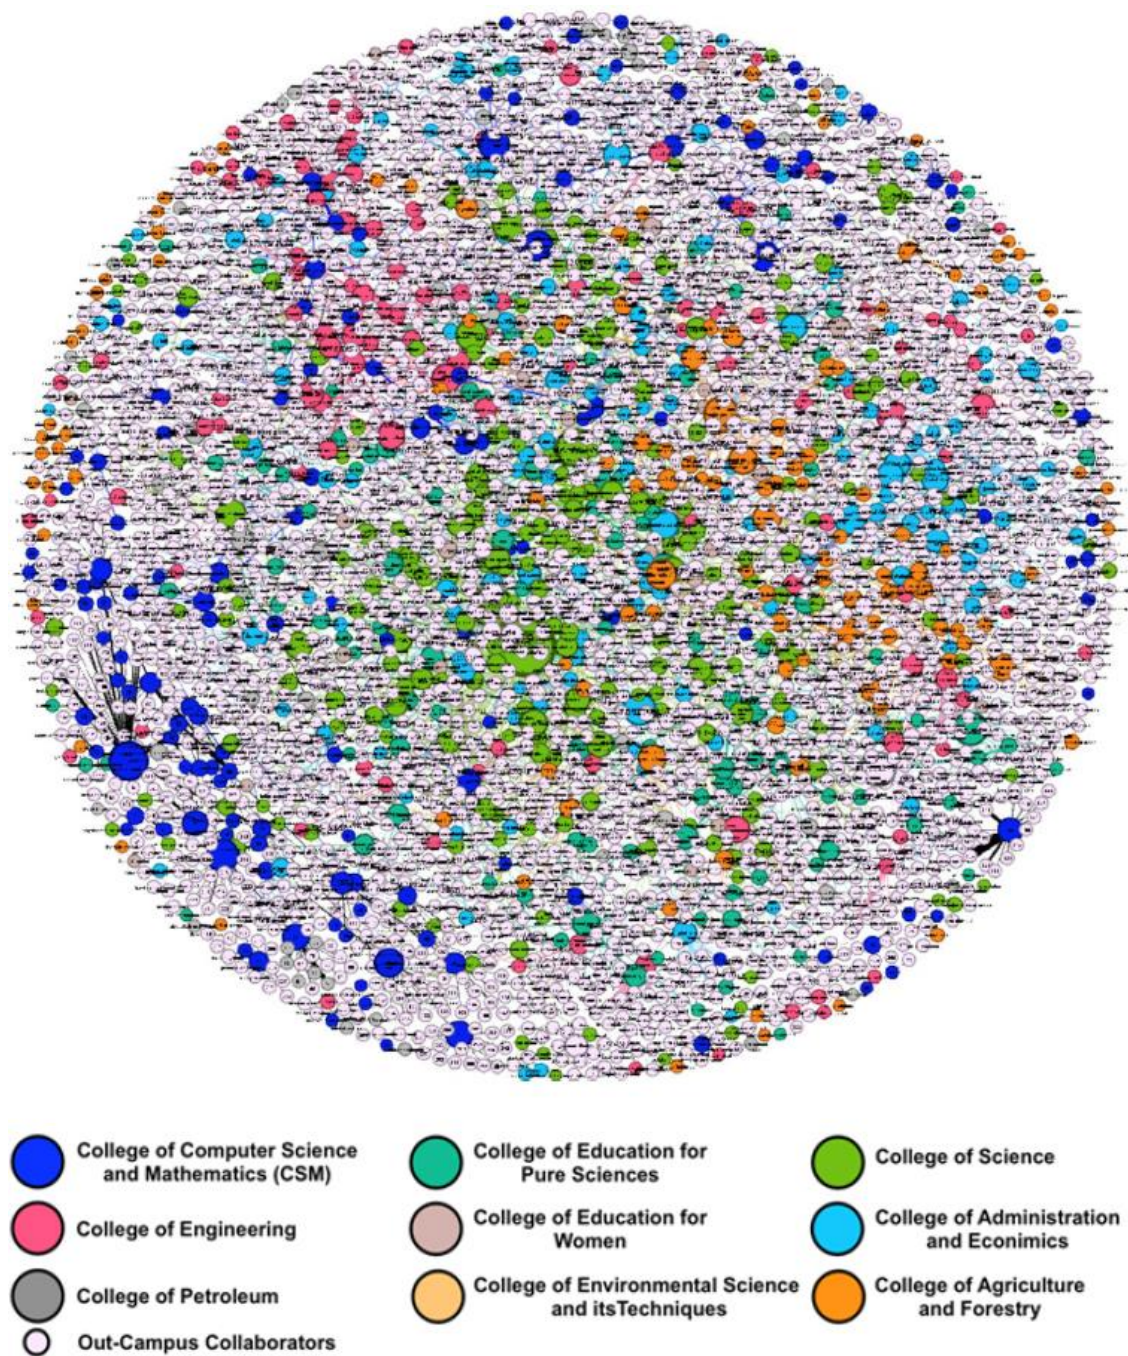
College of Computer Science and Mathematics (CSM)

College of Education for Pure Sciences

College of Science

College of Engineering

College of Education for Women

College of Administration and Econimics

College of Petroleum

College of Environmental Science and itsTechniques

College of Agriculture and Forestry

Out-Campus Collaborators